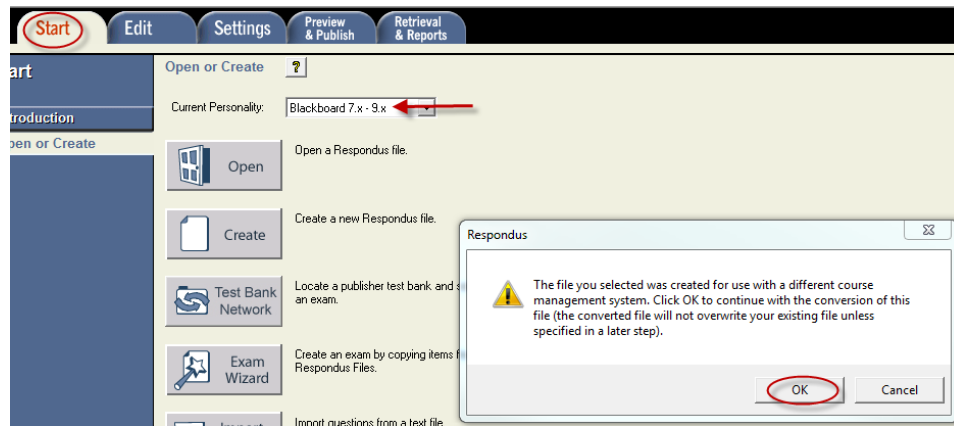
Start
Edit
Settings
Preview & Publish
Retrieval & Reports

art
troduction
pen or Create

Open or Create
?

Current Personality:
Blackboard 7.x - 9.x

Open
Open a Respondus file.

Create
Create a new Respondus file.

Test Bank Network
Locate a publisher test bank and s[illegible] an exam.

Exam Wizard
Create an exam by copying items f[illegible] Respondus Files.

Import
Import questions from a text file

Respondus

The file you selected was created for use with a different course management system. Click OK to continue with the conversion of this file (the converted file will not overwrite your existing file unless specified in a later step).

OK
Cancel